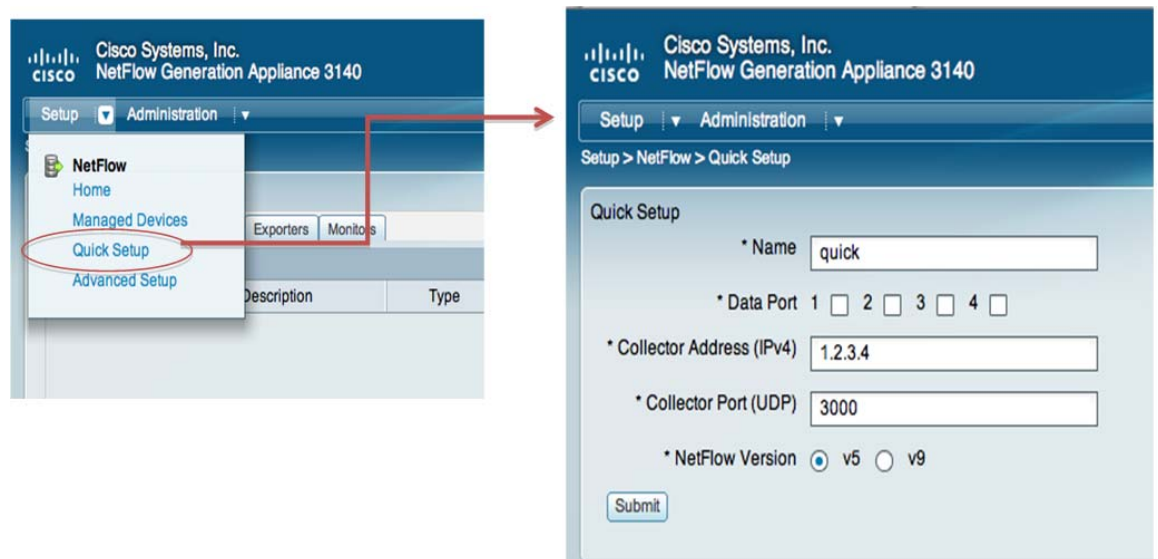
cisco Cisco Systems, Inc.
NetFlow Generation Appliance 3140

Setup ▾ Administration ▾

NetFlow
Home
Managed Devices
Quick Setup
Advanced Setup

Exporters Monitors

Description Type

cisco Cisco Systems, Inc.
NetFlow Generation Appliance 3140

Setup ▾ Administration ▾

Setup > NetFlow > Quick Setup

Quick Setup

* Name quick

* Data Port 1 2 3 4

* Collector Address (IPv4) 1.2.3.4

* Collector Port (UDP) 3000

* NetFlow Version v5 v9

Submit